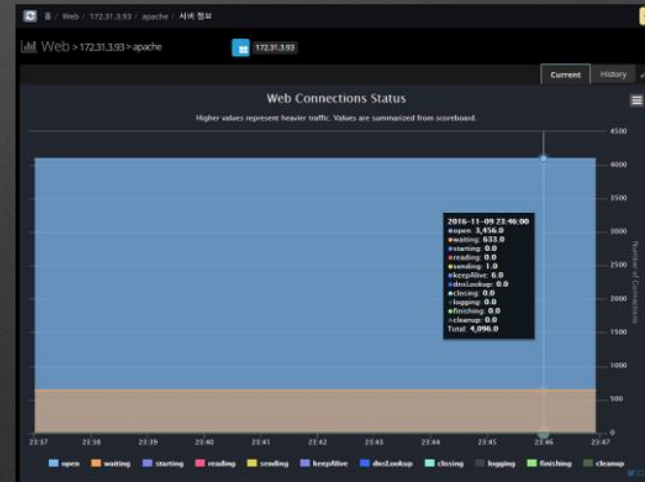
홈 / Web / 172.31.3.93 / apache / 서버 정보

Web > 172.31.3.93 > apache

172.31.3.93

Current History

Web Connections Status

Higher values represent heavier traffic. Values are summarized from scoreboard.

4500
4000
3500
3000
2500
2000
1500
1000
100
0

Number of Connections

2016-11-09 23:46:00
open: 3,456.0
waiting: 633.0
starting: 0.0
reading: 0.0
sending: 1.0
keepAlive: 6.0
dnsLookup: 0.0
closing: 0.0
logging: 0.0
finishing: 0.0
cleanup: 0.0
Total: 4,096.0

23:37 23:38 23:39 23:40 23:41 23:42 23:43 23:44 23:45 23:46 23:47

open waiting starting reading sending keepAlive dnsLookup closing logging finishing cleanup